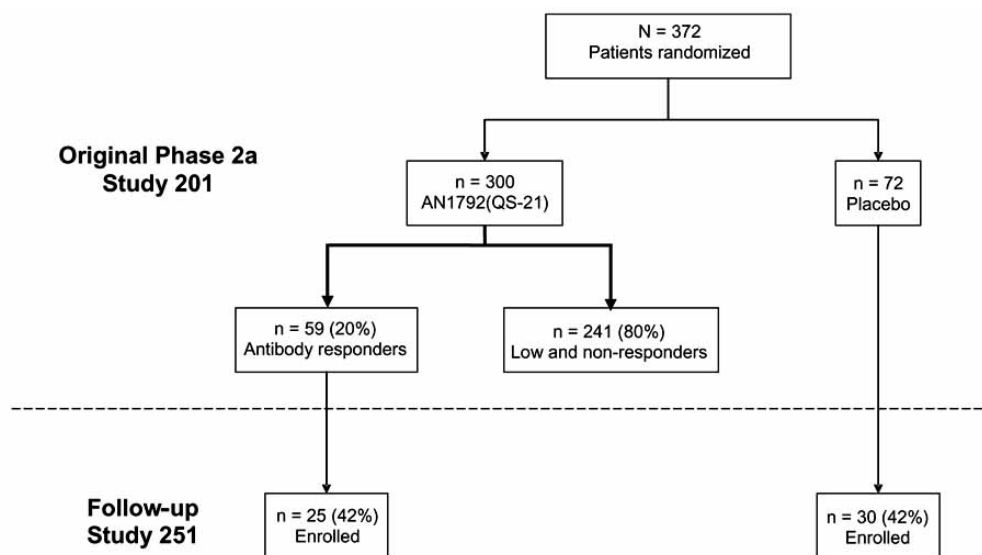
N = 372
Patients randomized

Original Phase 2a
Study 201

n = 300
AN1792(QS-21)

n = 72
Placebo

n = 59 (20%)
Antibody responders

n = 241 (80%)
Low and non-responders

Follow-up
Study 251

n = 25 (42%)
Enrolled

n = 30 (42%)
Enrolled